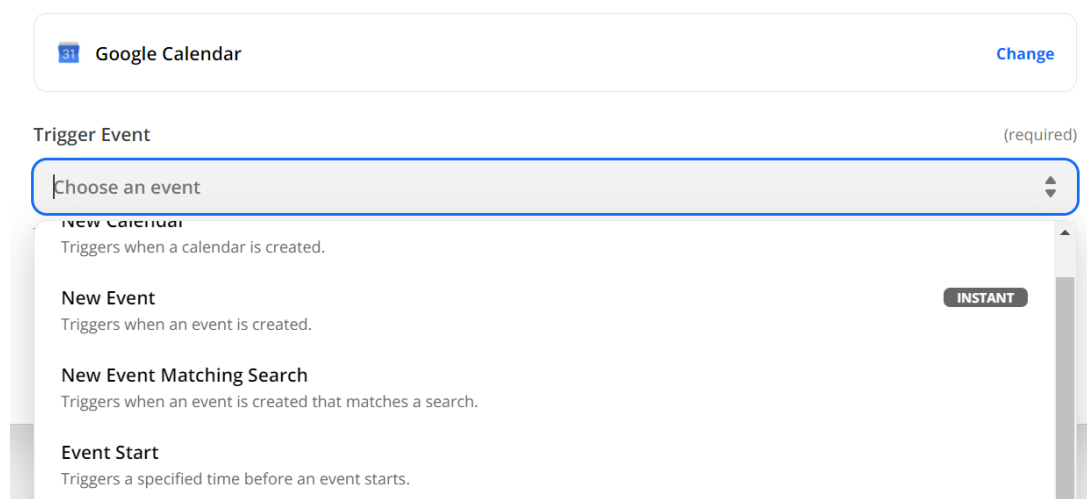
31 Google Calendar

Change

Trigger Event

(required)

Choose an event

New Calendar
Triggers when a calendar is created.

New Event
INSTANT
Triggers when an event is created.

New Event Matching Search
Triggers when an event is created that matches a search.

Event Start
Triggers a specified time before an event starts.